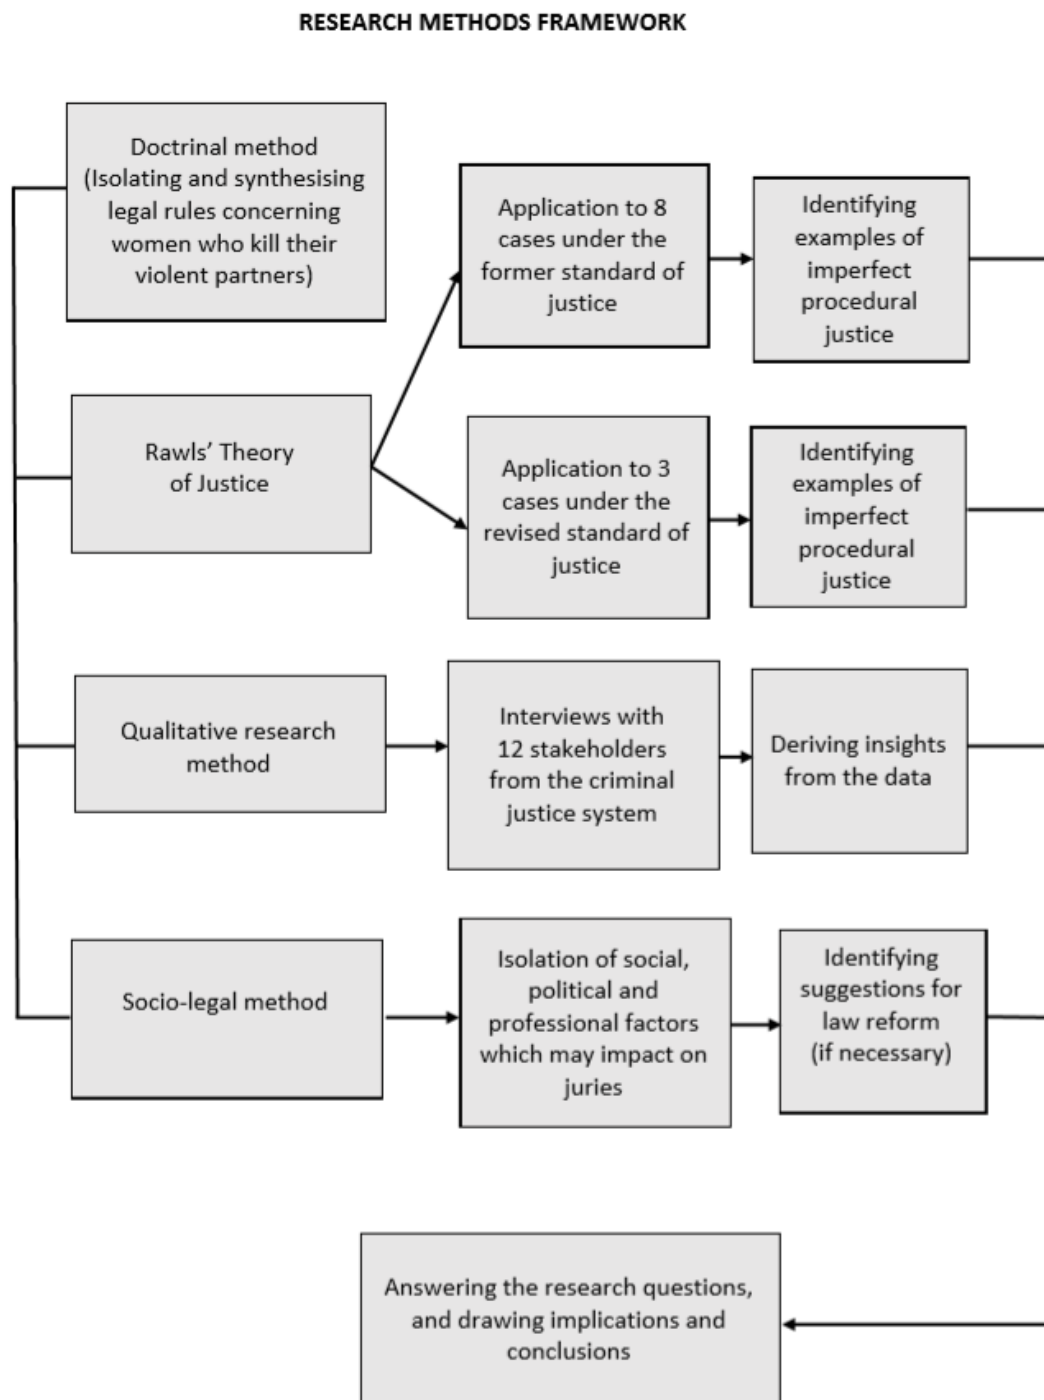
RESEARCH METHODS FRAMEWORK

Doctrinal method (Isolating and synthesising legal rules concerning women who kill their violent partners)

Application to 8 cases under the former standard of justice

Identifying examples of imperfect procedural justice

Rawls' Theory of Justice

Application to 3 cases under the revised standard of justice

Identifying examples of imperfect procedural justice

Qualitative research method

Interviews with 12 stakeholders from the criminal justice system

Deriving insights from the data

Socio-legal method

Isolation of social, political and professional factors which may impact on juries

Identifying suggestions for law reform (if necessary)

Answering the research questions, and drawing implications and conclusions